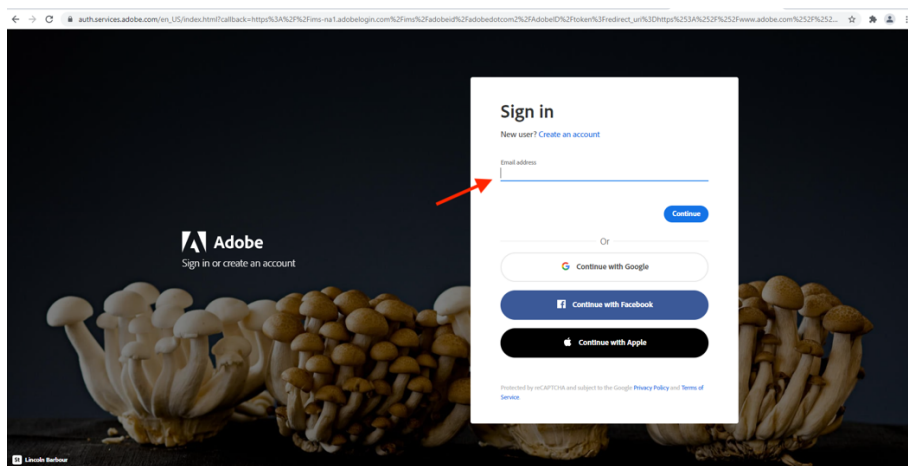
auth.services.adobe.com/en_US/index.html?callback=https%3A%2F%2Fims-na1.adobelogin.com%2Fims%2Fadobeid%2Fadobedotcom2%2FAdobeID%2Ftoken%3Fredirect_uri%3Dhttps%253A%252F%252Fwww.adobe.com%252F%252...

Adobe
Sign in or create an account

Sign in
New user? Create an account

Email address

Continue

Or

Continue with Google

Continue with Facebook

Continue with Apple

Protected by reCAPTCHA and subject to the Google Privacy Policy and Terms of Service.

Lincoln Barbour